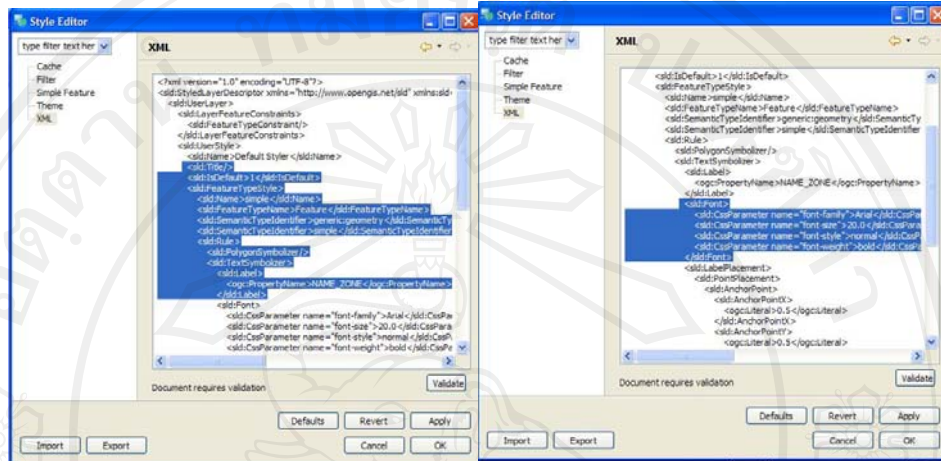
Style Editor

type filter text her

Cache
Filter
Simple Feature
Theme
XML

XML

<?xml version="1.0" encoding="UTF-8"?>
<sld:StyledLayerDescriptor xmlns="http://www.opengis.net/sld" xmlns:sld=
<sld:UserLayer>
<sld:LayerFeatureConstraints>
<sld:FeatureTypeConstraint/>
</sld:LayerFeatureConstraints>
<sld:UserStyle>
<sld:Name>Default Styler</sld:Name>
<sld:Title/>
<sld:IsDefault>1</sld:IsDefault>
<sld:FeatureTypeStyle>
<sld:Name>simple</sld:Name>
<sld:FeatureTypeName>Feature</sld:FeatureTypeName>
<sld:SemanticTypeIdentifier>generic:geometry</sld:SemanticTy
<sld:SemanticTypeIdentifier>simple</sld:SemanticTypeIdentifier
<sld:Rule>
<sld:PolygonSymbolizer/>
<sld:TextSymbolizer>
<sld:Label>
<ogc:PropertyName>NAME_ZONE</ogc:PropertyName>
</sld:Label>
<sld:Font>
<sld:CssParameter name="font-family">Arial</sld:CssPar
<sld:CssParameter name="font-size">20.0</sld:CssPara
<sld:CssParameter name="font-style">normal</sld:CssP
<sld:CssParameter name="font-weight">bold</sld:CssP

Document requires validation

Validate

Defaults
Revert
Apply

Import
Export
Cancel
OK

Style Editor

type filter text her

Cache
Filter
Simple Feature
Theme
XML

XML

<sld:IsDefault>1</sld:IsDefault>
<sld:FeatureTypeStyle>
<sld:Name>simple</sld:Name>
<sld:FeatureTypeName>Feature</sld:FeatureTypeName>
<sld:SemanticTypeIdentifier>generic:geometry</sld:SemanticTy
<sld:SemanticTypeIdentifier>simple</sld:SemanticTypeIdentifier
<sld:Rule>
<sld:PolygonSymbolizer/>
<sld:TextSymbolizer>
<sld:Label>
<ogc:PropertyName>NAME_ZONE</ogc:PropertyName>
</sld:Label>
<sld:Font>
<sld:CssParameter name="font-family">Arial</sld:CssPar
<sld:CssParameter name="font-size">20.0</sld:CssPara
<sld:CssParameter name="font-style">normal</sld:CssPa
<sld:CssParameter name="font-weight">bold</sld:CssPa
</sld:Font>
<sld:LabelPlacement>
<sld:PointPlacement>
<sld:AnchorPoint>
<sld:AnchorPointX>
<ogc:Literal>0.5</ogc:Literal>
</sld:AnchorPointX>
<sld:AnchorPointY>
<ogc:Literal>0.5</ogc:Literal>

Document requires validation

Validate

Defaults
Revert
Apply

Import
Export
Cancel
OK